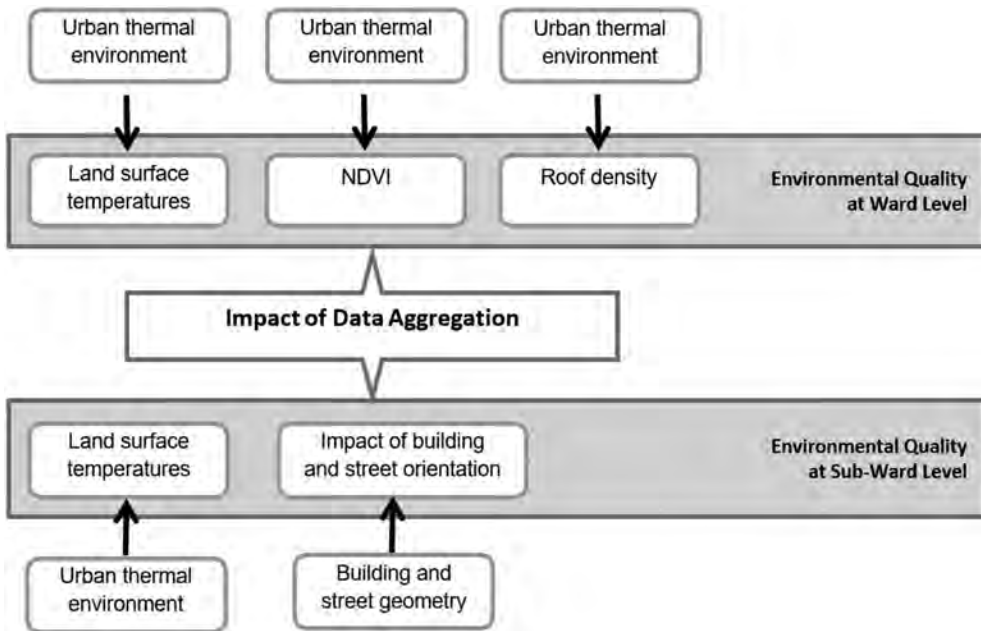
Urban thermal environment

Urban thermal environment

Urban thermal environment

Land surface temperatures

NDVI

Roof density

Environmental Quality at Ward Level

Impact of Data Aggregation

Land surface temperatures

Impact of building and street orientation

Environmental Quality at Sub-Ward Level

Urban thermal environment

Building and street geometry